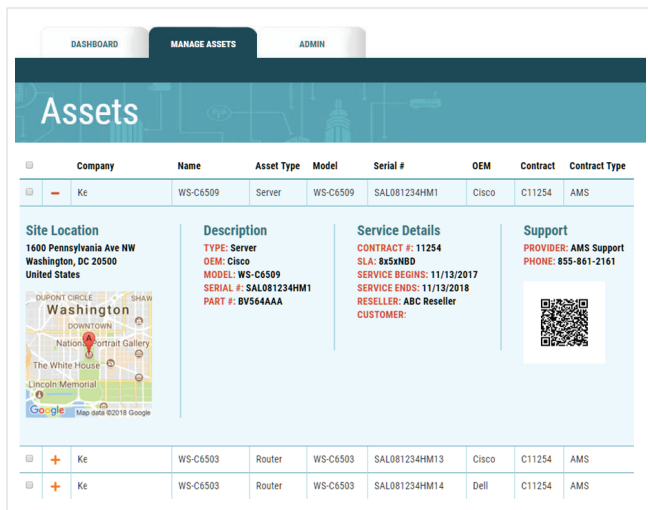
DASHBOARD MANAGE ASSETS ADMIN

Assets

| | | Company | Name | Asset Type | Model | Serial # | OEM | Contract | Contract Type |
|---|---|---|---|---|---|---|---|---|---|
| | − | Ke | WS-C6509 | Server | WS-C6509 | SAL081234HM1 | Cisco | C11254 | AMS |

Site Location
1600 Pennsylvania Ave NW
Washington, DC 20500
United States

DUPONT CIRCLE SHAW
Washington
DOWNTOWN
National Portrait Gallery
The White House
Lincoln Memorial
Google Map data ©2018 Google

Description
TYPE: Server
OEM: Cisco
MODEL: WS-C6509
SERIAL #: SAL081234HM1
PART #: BV564AAA

Service Details
CONTRACT #: 11254
SLA: 8x5xNBD
SERVICE BEGINS: 11/13/2017
SERVICE ENDS: 11/13/2018
RESELLER: ABC Reseller
CUSTOMER:

Support
PROVIDER: AMS Support
PHONE: 855-861-2161

| | | Company | Name | Asset Type | Model | Serial # | OEM | Contract | Contract Type |
|---|---|---|---|---|---|---|---|---|---|
| | + | Ke | WS-C6503 | Router | WS-C6503 | SAL081234HM13 | Cisco | C11254 | AMS |
| | + | Ke | WS-C6503 | Router | WS-C6503 | SAL081234HM14 | Dell | C11254 | AMS |